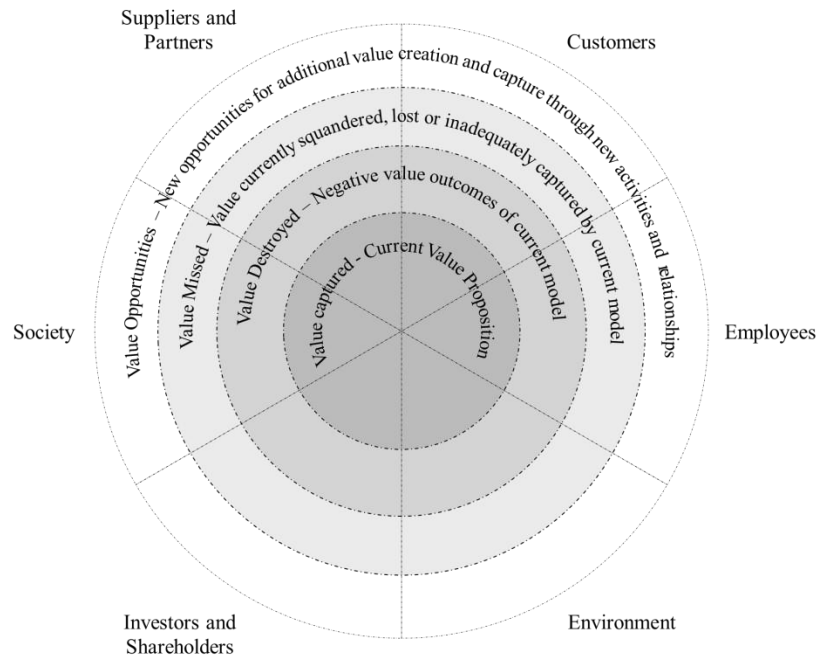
Suppliers and Partners

Customers

Value Opportunities – New opportunities for additional value creation and capture through new activities and relationships

Value Missed – Value currently squandered, lost or inadequately captured by current model

Value Destroyed – Negative value outcomes of current model

Value captured - Current Value Proposition

Society

Employees

Investors and Shareholders

Environment